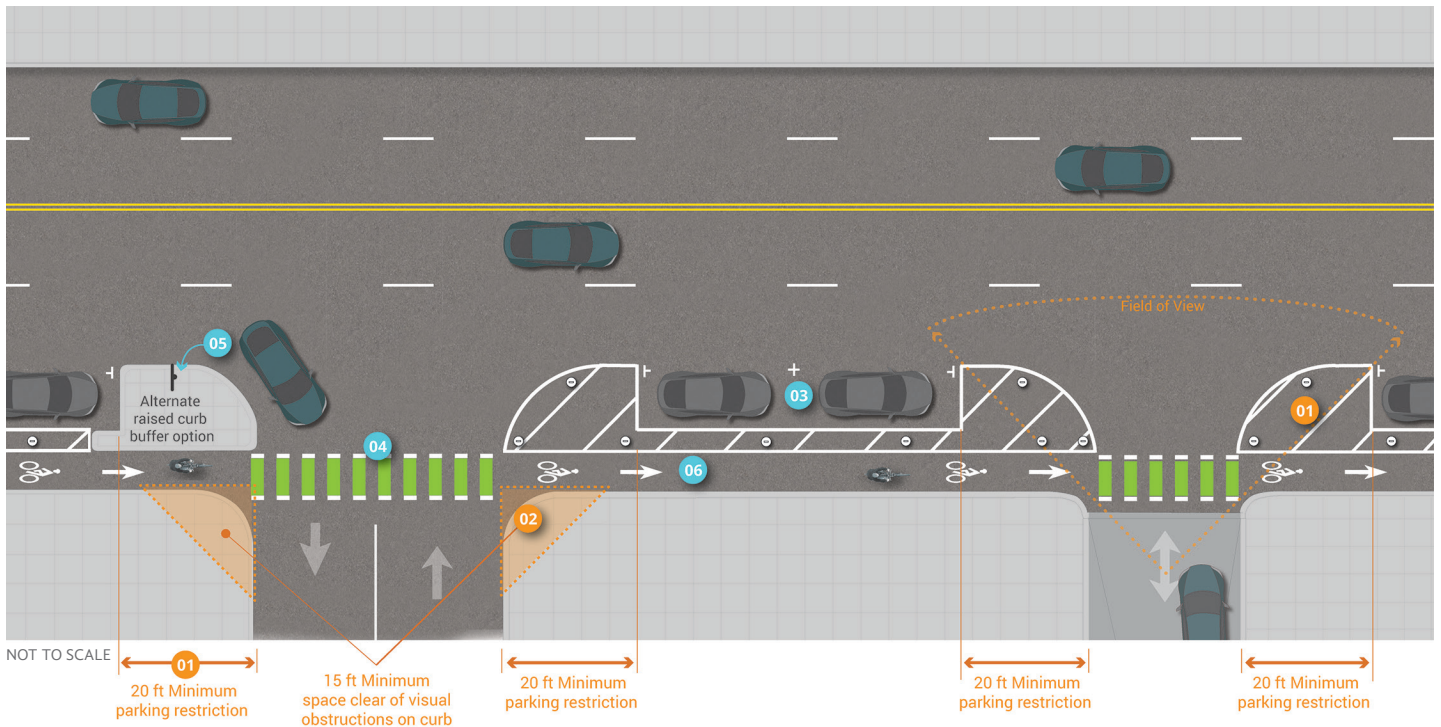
Field of View

05

Alternate raised curb buffer option

03

04

06

01

02

NOT TO SCALE

01

20 ft Minimum parking restriction

15 ft Minimum space clear of visual obstructions on curb

20 ft Minimum parking restriction

20 ft Minimum parking restriction

20 ft Minimum parking restriction